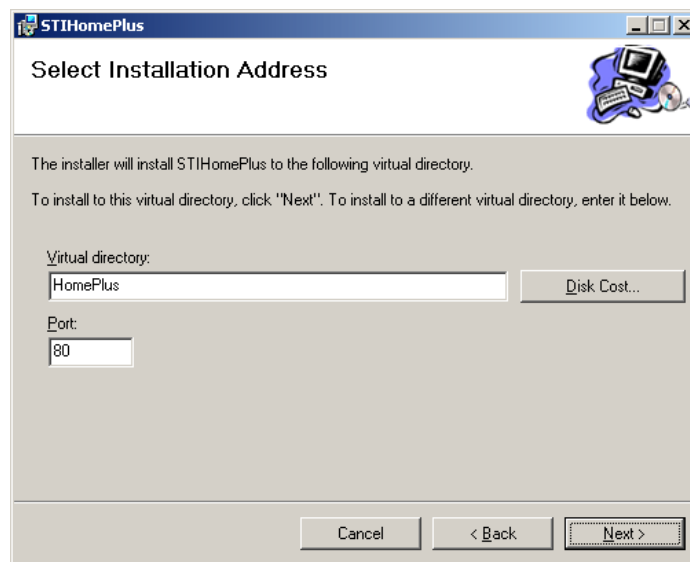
STIHomePlus

Select Installation Address

The installer will install STIHomePlus to the following virtual directory.

To install to this virtual directory, click "Next". To install to a different virtual directory, enter it below.

Virtual directory:

HomePlus

Disk Cost...

Port:

80

Cancel

< Back

Next >